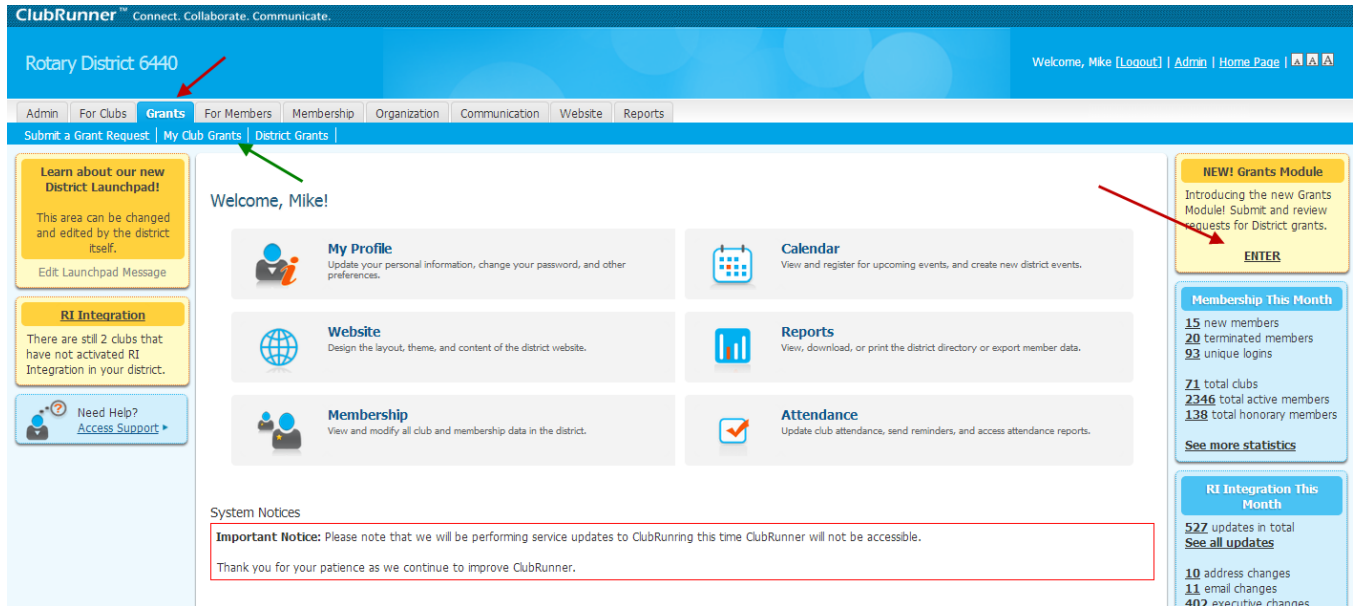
ClubRunner™ Connect. Collaborate. Communicate.

Rotary District 6440

Welcome, Mike [Logout] | Admin | Home Page | A A A

Admin | For Clubs | Grants | For Members | Membership | Organization | Communication | Website | Reports

Submit a Grant Request | My Club Grants | District Grants |

Learn about our new District Launchpad!

This area can be changed and edited by the district itself.

Edit Launchpad Message

RI Integration

There are still 2 clubs that have not activated RI Integration in your district.

Need Help?
Access Support ▸

Welcome, Mike!

My Profile
Update your personal information, change your password, and other preferences.

Calendar
View and register for upcoming events, and create new district events.

Website
Design the layout, theme, and content of the district website.

Reports
View, download, or print the district directory or export member data.

Membership
View and modify all club and membership data in the district.

Attendance
Update club attendance, send reminders, and access attendance reports.

System Notices

Important Notice: Please note that we will be performing service updates to ClubRunring this time ClubRunner will not be accessible.

Thank you for your patience as we continue to improve ClubRunner.

NEW! Grants Module

Introducing the new Grants Module! Submit and review requests for District grants.

ENTER

Membership This Month

15 new members
20 terminated members
93 unique logins

71 total clubs
2346 total active members
138 total honorary members

See more statistics

RI Integration This Month

527 updates in total
See all updates

10 address changes
11 email changes
402 executive changes